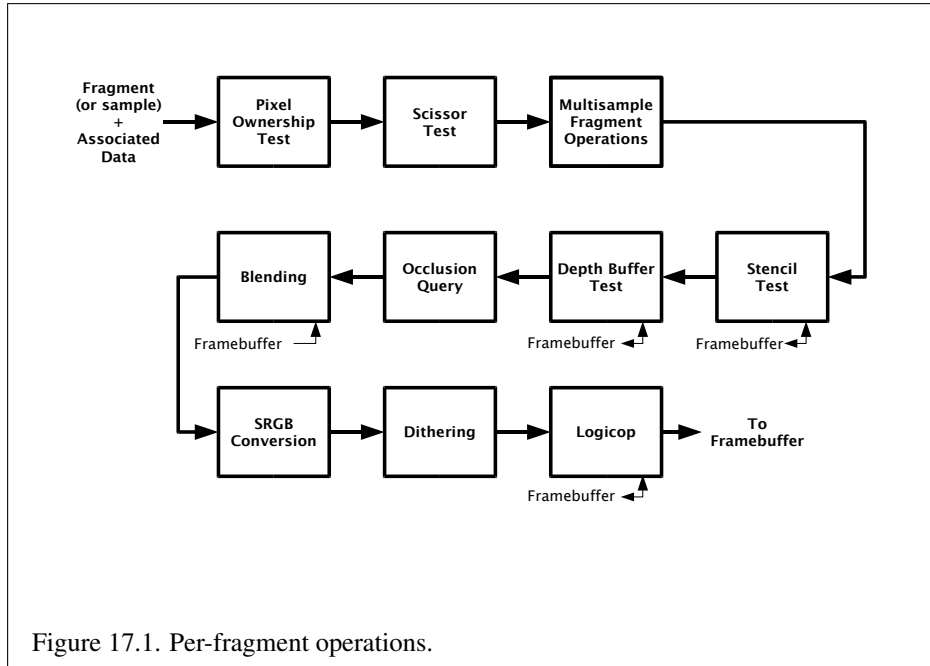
Fragment (or sample) + Associated Data

Pixel Ownership Test

Scissor Test

Multisample Fragment Operations

Blending

Framebuffer

Occlusion Query

Depth Buffer Test

Framebuffer

Stencil Test

Framebuffer

SRGB Conversion

Dithering

Logicop

Framebuffer

To Framebuffer

Figure 17.1. Per-fragment operations.